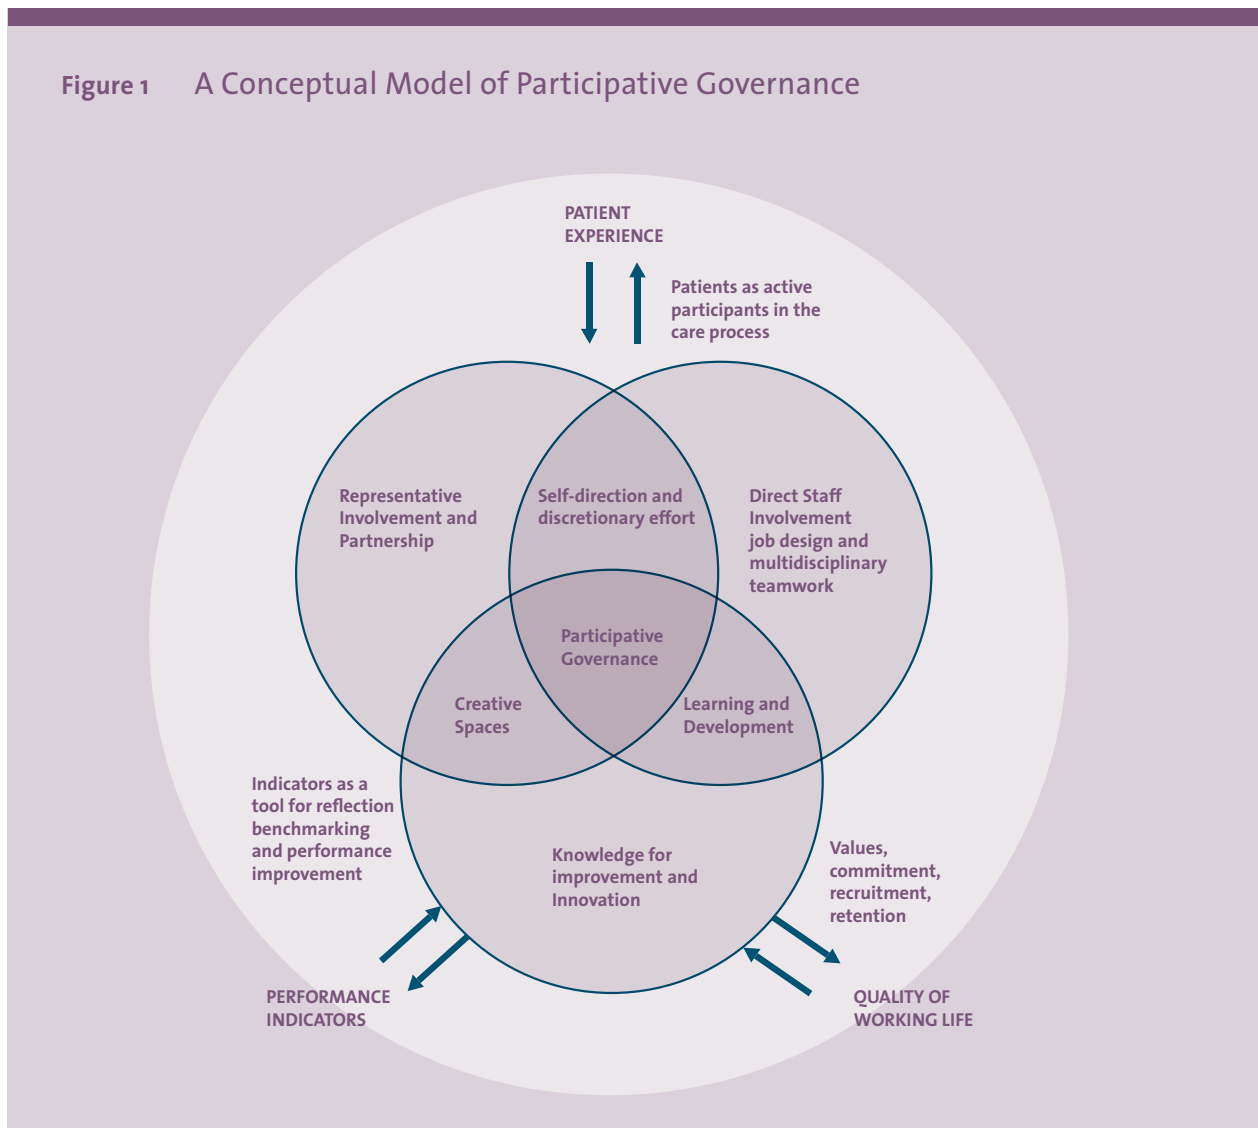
Figure 1 A Conceptual Model of Participative Governance

PATIENT EXPERIENCE

Patients as active participants in the care process

Representative Involvement and Partnership

Self-direction and discretionary effort

Direct Staff Involvement job design and multidisciplinary teamwork

Participative Governance

Creative Spaces

Learning and Development

Indicators as a tool for reflection benchmarking and performance improvement

Knowledge for improvement and Innovation

Values, commitment, recruitment, retention

PERFORMANCE INDICATORS

QUALITY OF WORKING LIFE